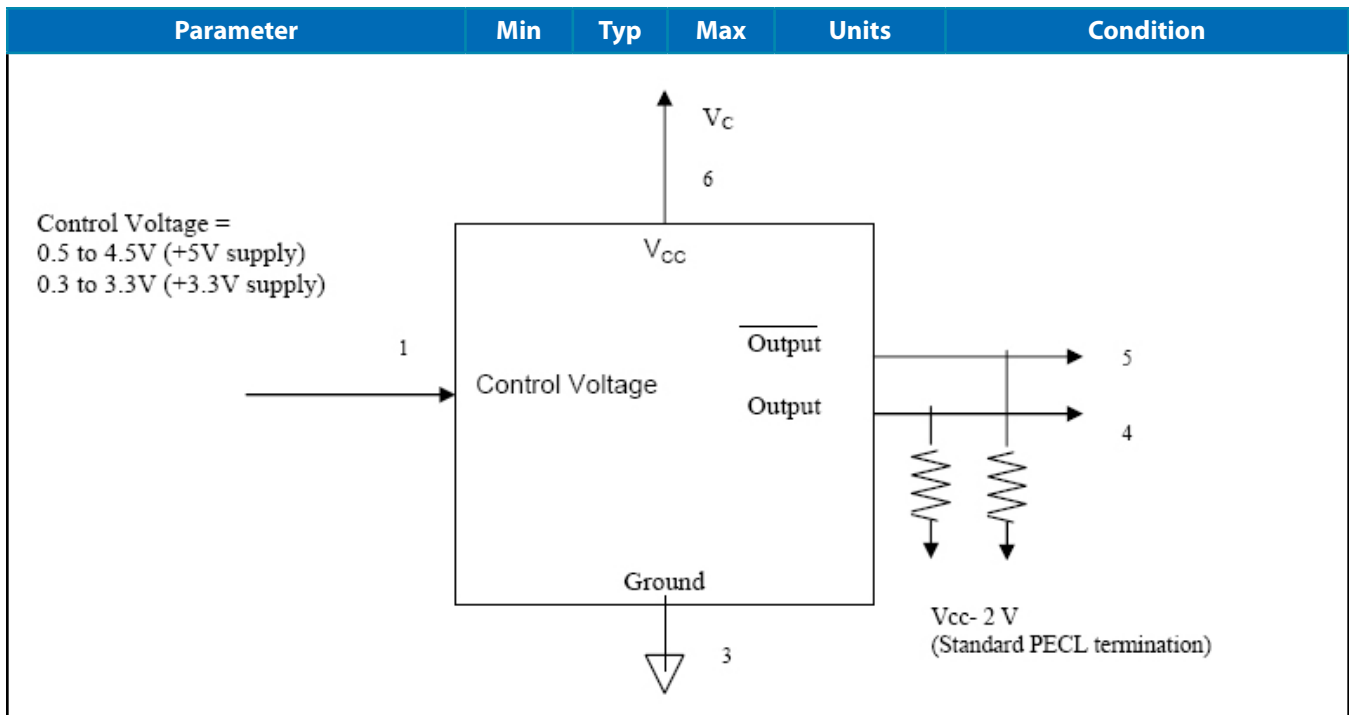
| Parameter | Min | Typ | Max | Units | Condition |
|---|---|---|---|---|---|

$V_C$

6

Control Voltage =
0.5 to 4.5V (+5V supply)
0.3 to 3.3V (+3.3V supply)

$V_{CC}$

1

$\overline{\text{Output}}$

5

Control Voltage

Output

4

Ground

Vcc- 2 V
(Standard PECL termination)

3